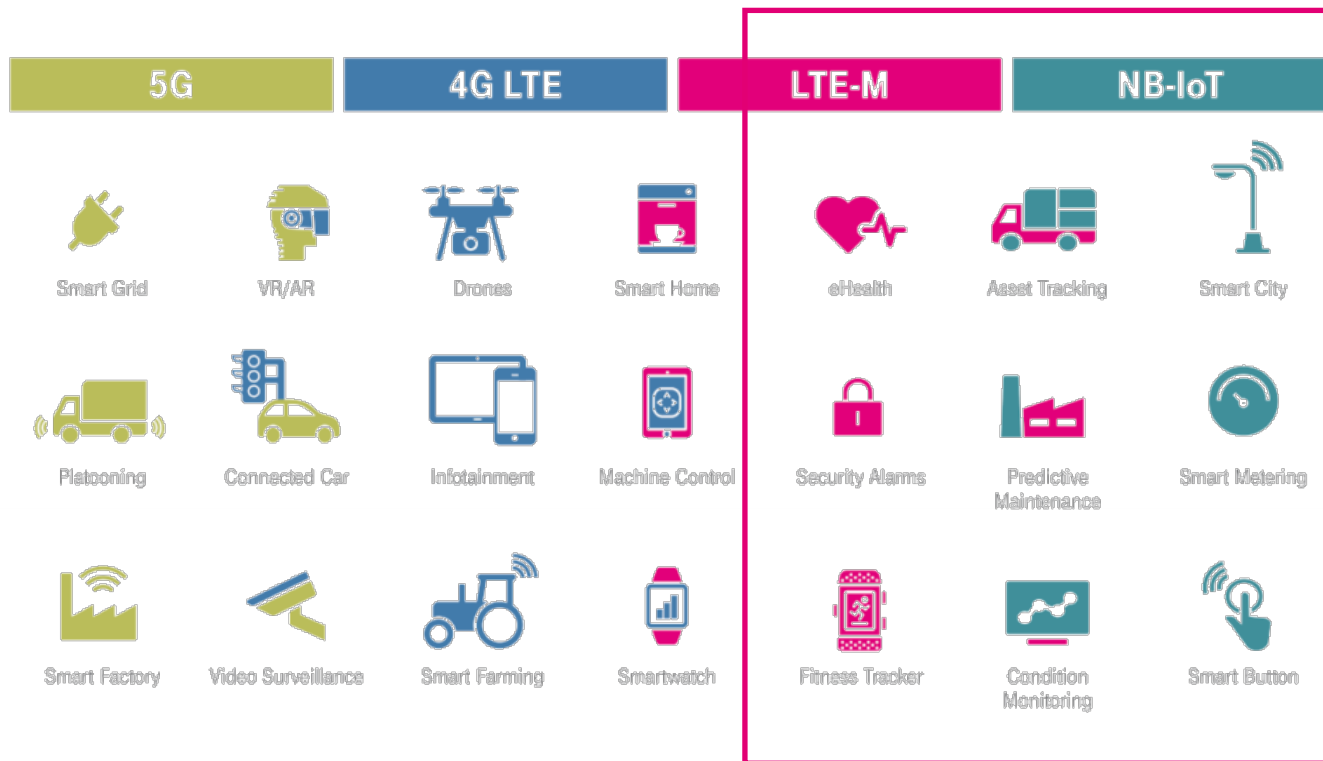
5G

4G LTE

LTE-M

NB-IoT

Smart Grid

VR/AR

Drones

Smart Home

eHealth

Asset Tracking

Smart City

Platooning

Connected Car

Infotainment

Machine Control

Security Alarms

Predictive Maintenance

Smart Metering

Smart Factory

Video Surveillance

Smart Farming

Smartwatch

Fitness Tracker

Condition Monitoring

Smart Button